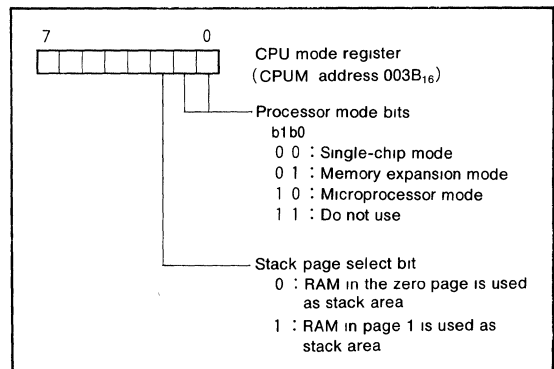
7 0

CPU mode register
(CPUM address $003B_{16}$)

Processor mode bits
b1 b0
0 0 : Single-chip mode
0 1 : Memory expansion mode
1 0 : Microprocessor mode
1 1 : Do not use

Stack page select bit
0 : RAM in the zero page is used as stack area
1 : RAM in page 1 is used as stack area